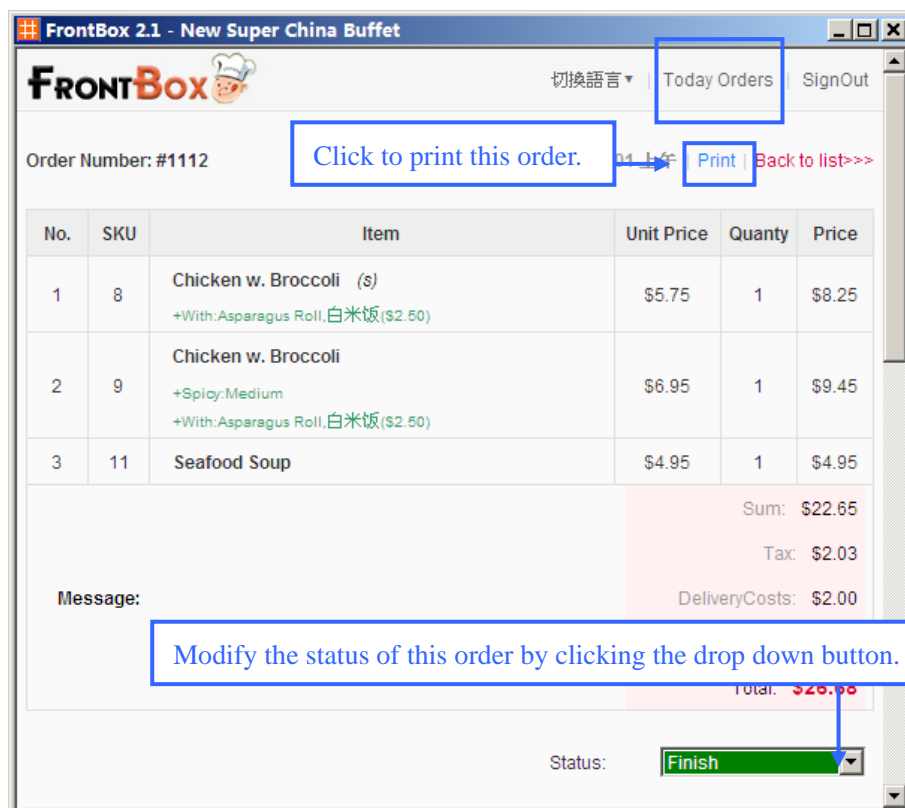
FrontBox 2.1 - New Super China Buffet

FrontBox

切换語言 ▾ | Today Orders | SignOut

Order Number: #1112

Click to print this order.

01 上午 | Print | Back to list>>>

| No. | SKU | Item | Unit Price | Quanty | Price |
|---|---|---|---|---|---|
| 1 | 8 | Chicken w. Broccoli (s) +With:Asparagus Roll,白米饭($2.50) | $5.75 | 1 | $8.25 |
| 2 | 9 | Chicken w. Broccoli +Spicy:Medium +With:Asparagus Roll,白米饭($2.50) | $6.95 | 1 | $9.45 |
| 3 | 11 | Seafood Soup | $4.95 | 1 | $4.95 |

Sum: $22.65

Tax: $2.03

Message:

DeliveryCosts: $2.00

Modify the status of this order by clicking the drop down button.

Total: $26.68

Status: Finish